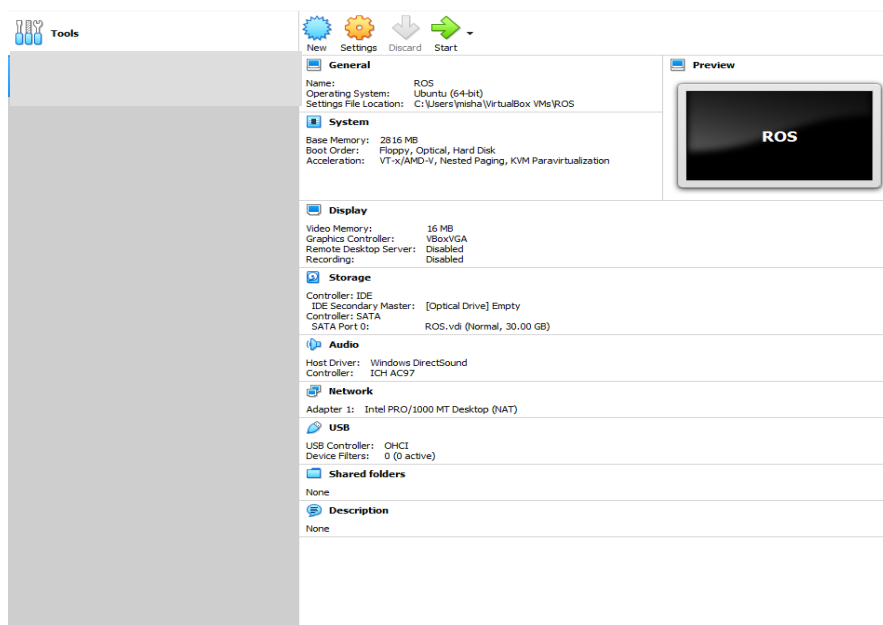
Tools

New Settings Discard Start

General

Name: ROS
Operating System: Ubuntu (64-bit)
Settings File Location: C:\Users\misha\VirtualBox VMs\ROS

Preview

ROS

System

Base Memory: 2816 MB
Boot Order: Floppy, Optical, Hard Disk
Acceleration: VT-x/AMD-V, Nested Paging, KVM Paravirtualization

Display

Video Memory: 16 MB
Graphics Controller: VBoxVGA
Remote Desktop Server: Disabled
Recording: Disabled

Storage

Controller: IDE
IDE Secondary Master: [Optical Drive] Empty
Controller: SATA
SATA Port 0: ROS.vdi (Normal, 30.00 GB)

Audio

Host Driver: Windows DirectSound
Controller: ICH AC97

Network

Adapter 1: Intel PRO/1000 MT Desktop (NAT)

USB

USB Controller: OHCI
Device Filters: 0 (0 active)

Shared folders

None

Description

None